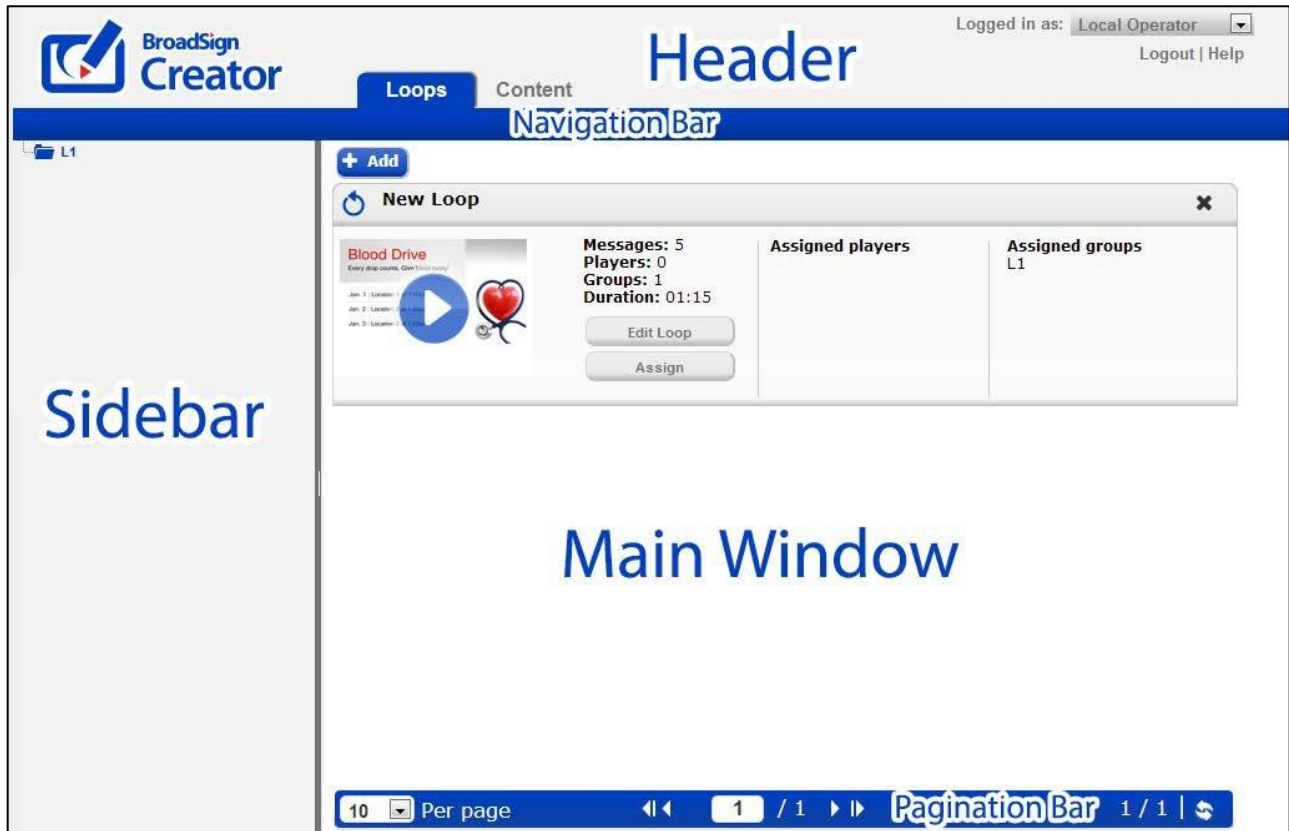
BroadSign Creator

Loops Content

Header

Logged in as: Local Operator

Logout | Help

Navigation Bar

L1

+ Add

New Loop

Blood Drive
Every drop counts. Give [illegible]
Jan. 1 : Location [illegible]
Jan. 2 : Location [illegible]
Jan. 3 : Location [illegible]

Messages: 5
Players: 0
Groups: 1
Duration: 01:15

Edit Loop

Assign

Assigned players

Assigned groups
L1

Sidebar

Main Window

10 Per page

1 / 1

Pagination Bar

1 / 1